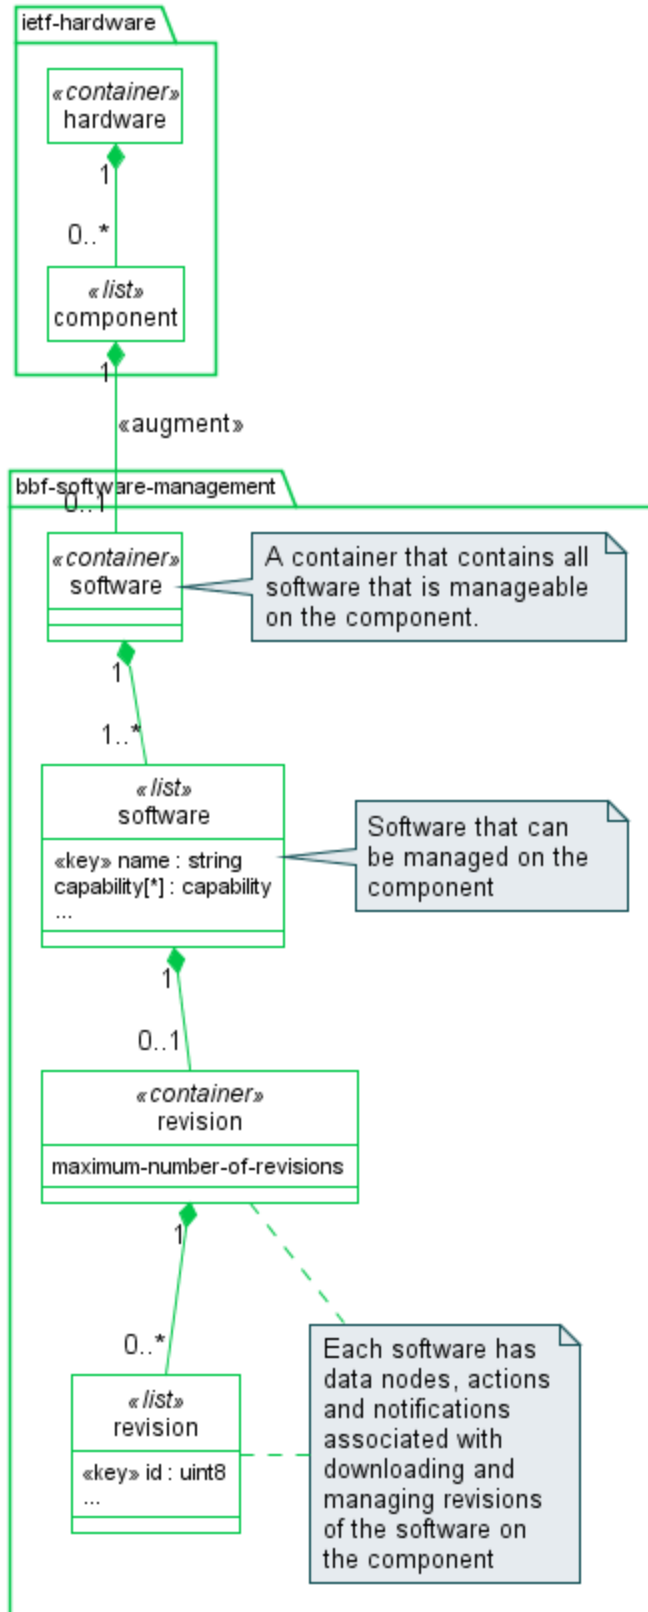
ietf-hardware

«container»
hardware

1

0..*

«list»
component

1

«augment»

bbf-software-management

0..1

«container»
software

A container that contains all software that is manageable on the component.

1

1..*

«list»
software

«key» name : string
capability[*] : capability
...

Software that can be managed on the component

1

0..1

«container»
revision

maximum-number-of-revisions

1

0..*

«list»
revision

«key» id : uint8
...

Each software has data nodes, actions and notifications associated with downloading and managing revisions of the software on the component